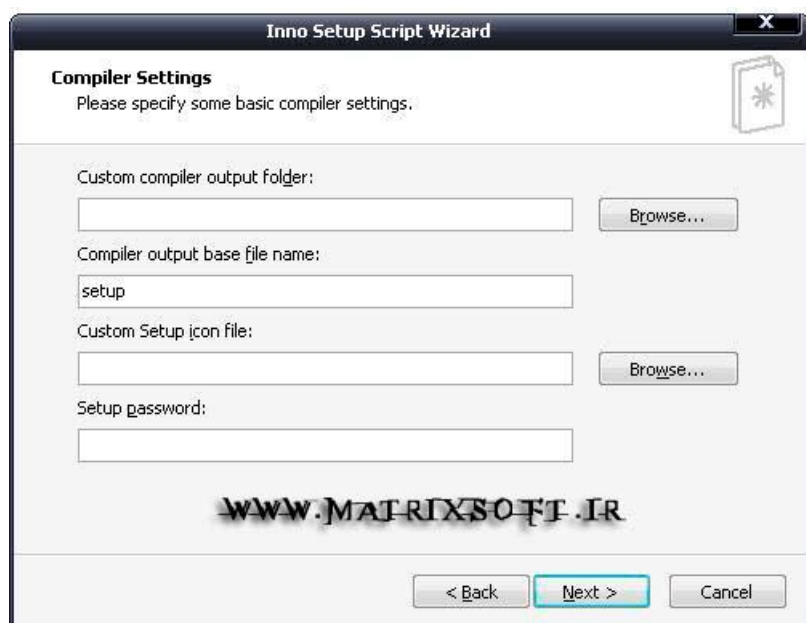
Inno Setup Script Wizard

X

Compiler Settings
Please specify some basic compiler settings.

Custom compiler output folder:

Browse...

Compiler output base file name:

setup

Custom Setup icon file:

Browse...

Setup password:

WWW.MATRIXSOFT.IR

< Back

Next >

Cancel